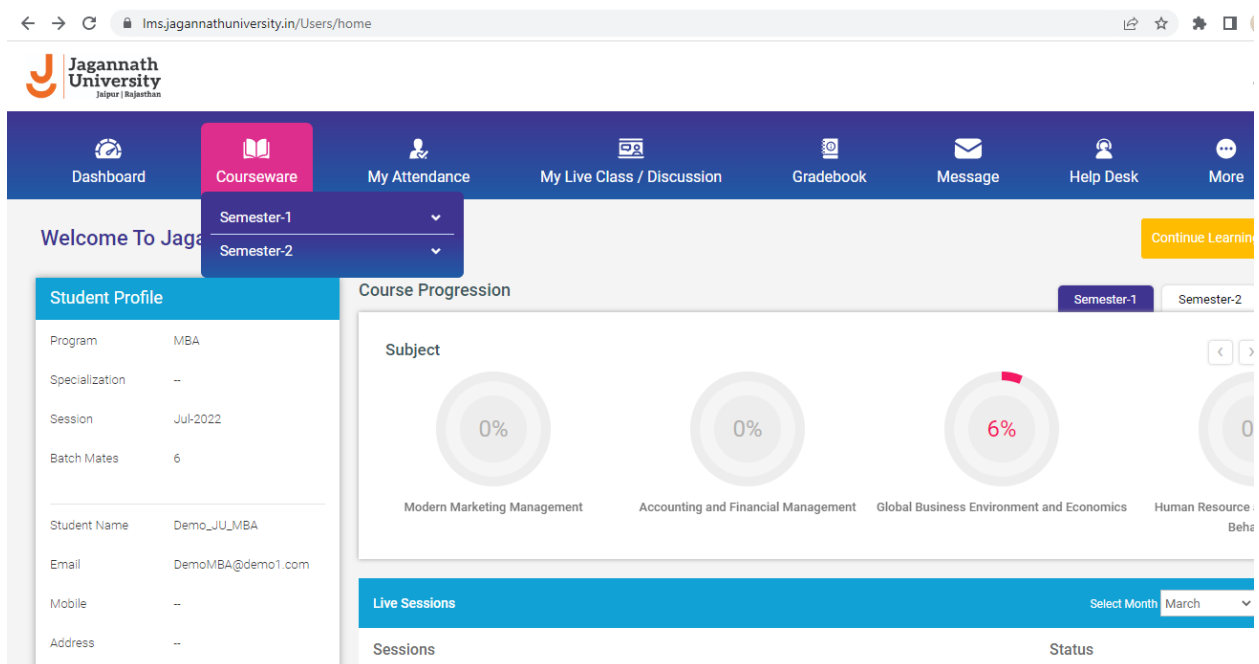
lms.jagannathuniversity.in/Users/home

Jagannath University
Jaipur | Rajasthan

Dashboard
Courseware
My Attendance
My Live Class / Discussion
Gradebook
Message
Help Desk
More

Semester-1
Semester-2

Welcome To Jaga

Continue Learning

Student Profile

| Program | MBA |
|---|---|
| Specialization | -- |
| Session | Jul-2022 |
| Batch Mates | 6 |

| Student Name | Demo_JU_MBA |
|---|---|
| Email | DemoMBA@demo1.com |
| Mobile | -- |
| Address | -- |

Course Progression

Semester-1
Semester-2

Subject

0%
Modern Marketing Management

0%
Accounting and Financial Management

6%
Global Business Environment and Economics

0
Human Resource
Beha

Live Sessions

Select Month March

Sessions
Status